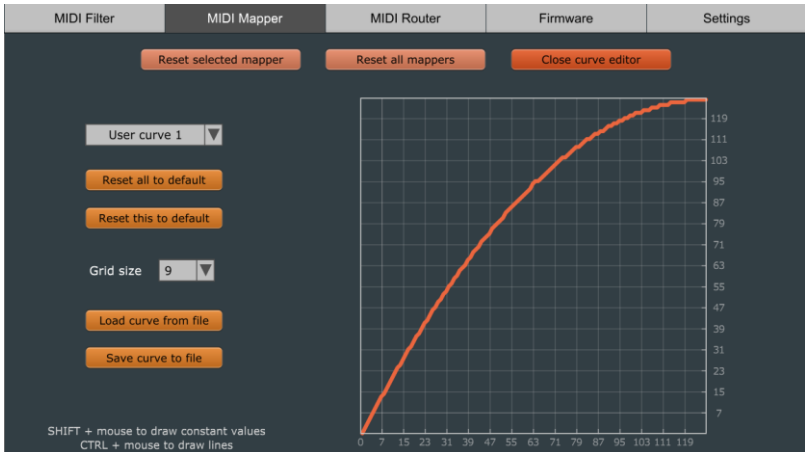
MIDI Filter | MIDI Mapper | MIDI Router | Firmware | Settings

Reset selected mapper
Reset all mappers
Close curve editor

User curve 1

Reset all to default

Reset this to default

Grid size 9

Load curve from file

Save curve to file

SHIFT + mouse to draw constant values
CTRL + mouse to draw lines

119
111
103
95
87
79
71
63
55
47
39
31
23
15
7

0 7 15 23 31 39 47 55 63 71 79 87 95 103 111 119